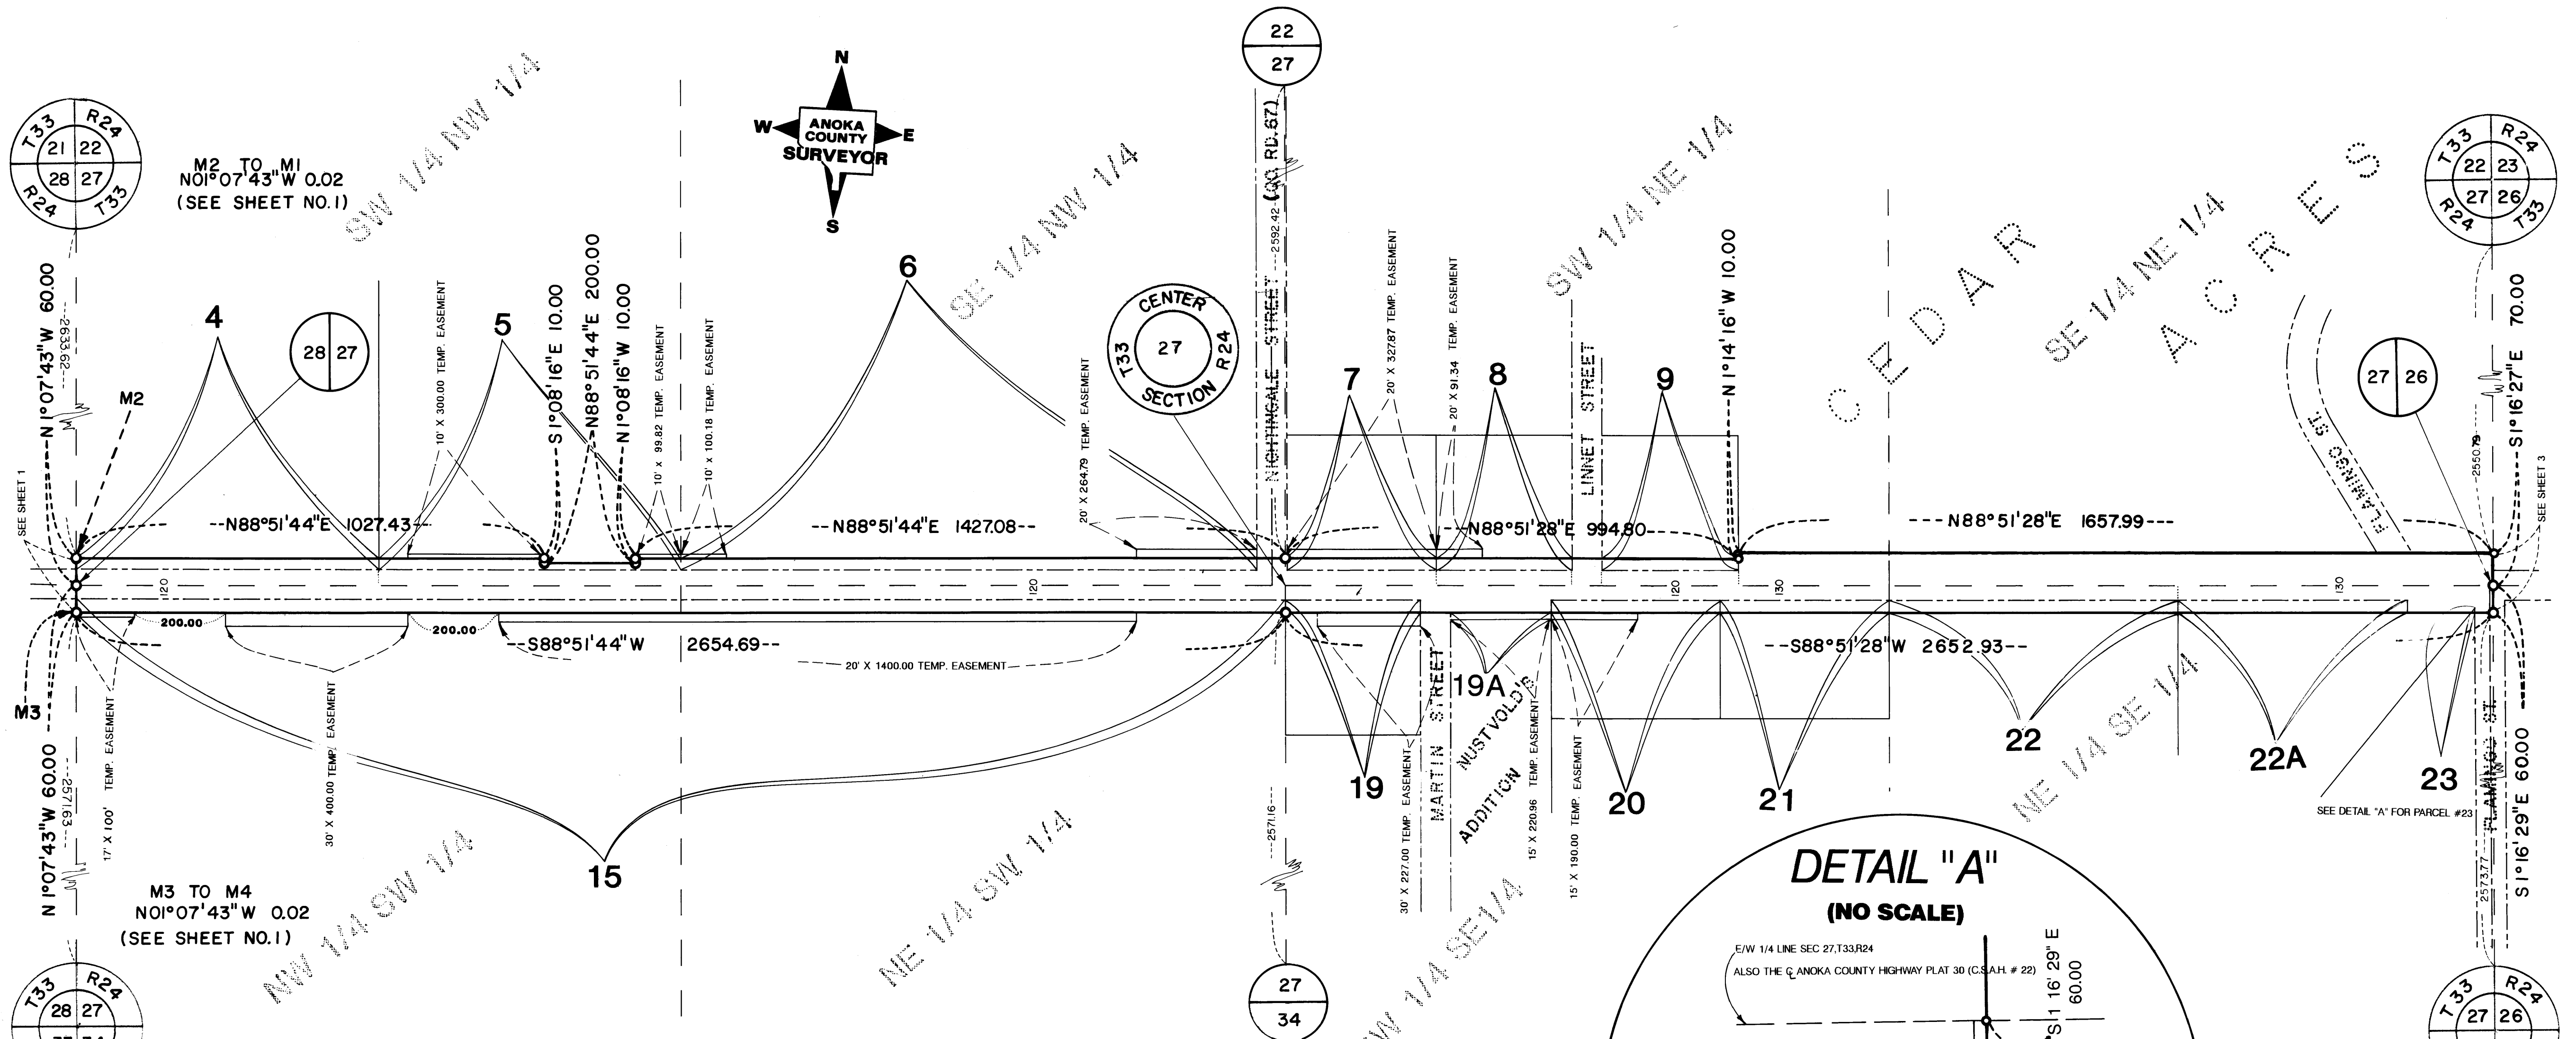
T33 R24
21 22
28 27
R24 T33

M2 TO M1
N01°07'43"W 0.02
(SEE SHEET NO.1)

SW 1/4 NW 1/4

N
W ANOKA COUNTY SURVEYOR E
S

SE 1/4 NW 1/4

22
27

CO. RD. 67

SW 1/4 NE 1/4

CEDAR ACRES

SE 1/4 NE 1/4

T33 R24
22 23
27 26
R24 T33

N 1°07'43"W 60.00
2633.62
M2
4
28 27
5
6
S1°08'16"E 10.00
N88°51'44"E 200.00
N1°08'16"W 10.00
10' X 300.00 TEMP. EASEMENT
10' X 99.82 TEMP. EASEMENT
10' X 100.18 TEMP. EASEMENT
20' X 264.79 TEMP. EASEMENT

CENTER
T33 27 R24
SECTION

NIGHTINGALE STREET
2592.42
7
20' X 327.87 TEMP. EASEMENT
20' X 91.34 TEMP. EASEMENT
8
LINNET STREET
9
N1°14'16"W 10.00

FLAMINGO ST
27 26
2550.79
70.00
S1°16'27"E
SEE SHEET 3

SEE SHEET 1
N88°51'44"E 1027.43
N88°51'44"E 1427.08
N88°51'28"E 994.80
N88°51'28"E 1657.99

120
120
7
120
130
130

200.00
200.00
S88°51'44"W 2654.69
20' X 1400.00 TEMP. EASEMENT
S88°51'28"W 2652.93

M3
N1°07'43"W 60.00
2571.63
17' X 100' TEMP. EASEMENT
30' X 400.00 TEMP. EASEMENT
15
2571.16
19
30' X 227.00 TEMP. EASEMENT
MARTIN STREET
19A
NUSTVOLD'S ADDITION
15' X 220.96 TEMP. EASEMENT
15' X 190.00 TEMP. EASEMENT
20
21
NE 1/4 SE 1/4
22
22A
23
SEE DETAIL "A" FOR PARCEL #23
FLAMINGO ST
2573.77
S1°16'29"E 60.00

M3 TO M4
N01°07'43"W 0.02
(SEE SHEET NO.1)

NW 1/4 SW 1/4
NE 1/4 SW 1/4
NW 1/4 SE 1/4

T33 R24
28 27

27
34

DETAIL "A"
(NO SCALE)
E/W 1/4 LINE SEC 27,T33,R24
ALSO THE ℄ ANOKA COUNTY HIGHWAY PLAT 30 (C.S.A.H. # 22)
S1 16' 29" E
60.00

T33 R24
27 26